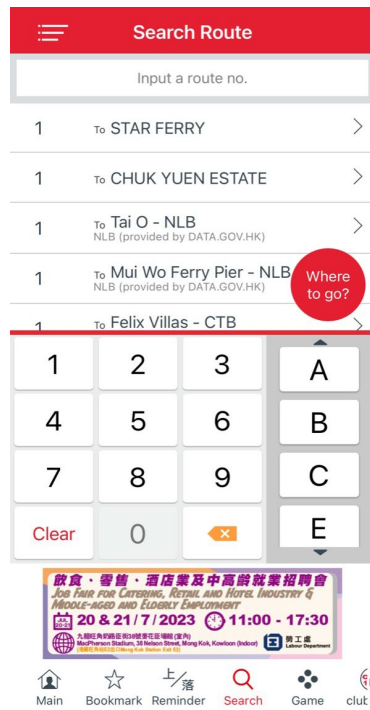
Search Route

Input a route no.

1 To STAR FERRY

1 To CHUK YUEN ESTATE

1 To Tai O - NLB
NLB (provided by DATA.GOV.HK)

1 To Mui Wo Ferry Pier - NLB
NLB (provided by DATA.GOV.HK)

Where to go?

1 To Felix Villas - CTB

1 2 3
4 5 6
7 8 9
Clear 0

A
B
C
E

飲食、零售、酒店業及中高齡就業招聘會
JOB FAIR FOR CATERING, RETAIL AND HOTEL INDUSTRY & MIDDLE-AGED AND ELDERLY EMPLOYMENT
JUL 20-21 20 & 21 / 7 / 2023 11:00 - 17:30
九龍旺角奶路臣街38號麥花臣場館(室內)
MacPherson Stadium, 38 Nelson Street, Mong Kok, Kowloon (Indoor)
(港鐵旺角站E2出口 Mong Kok Station Exit E2)
勞工處 Labour Department

Main Bookmark 上/落 Reminder Search Game club